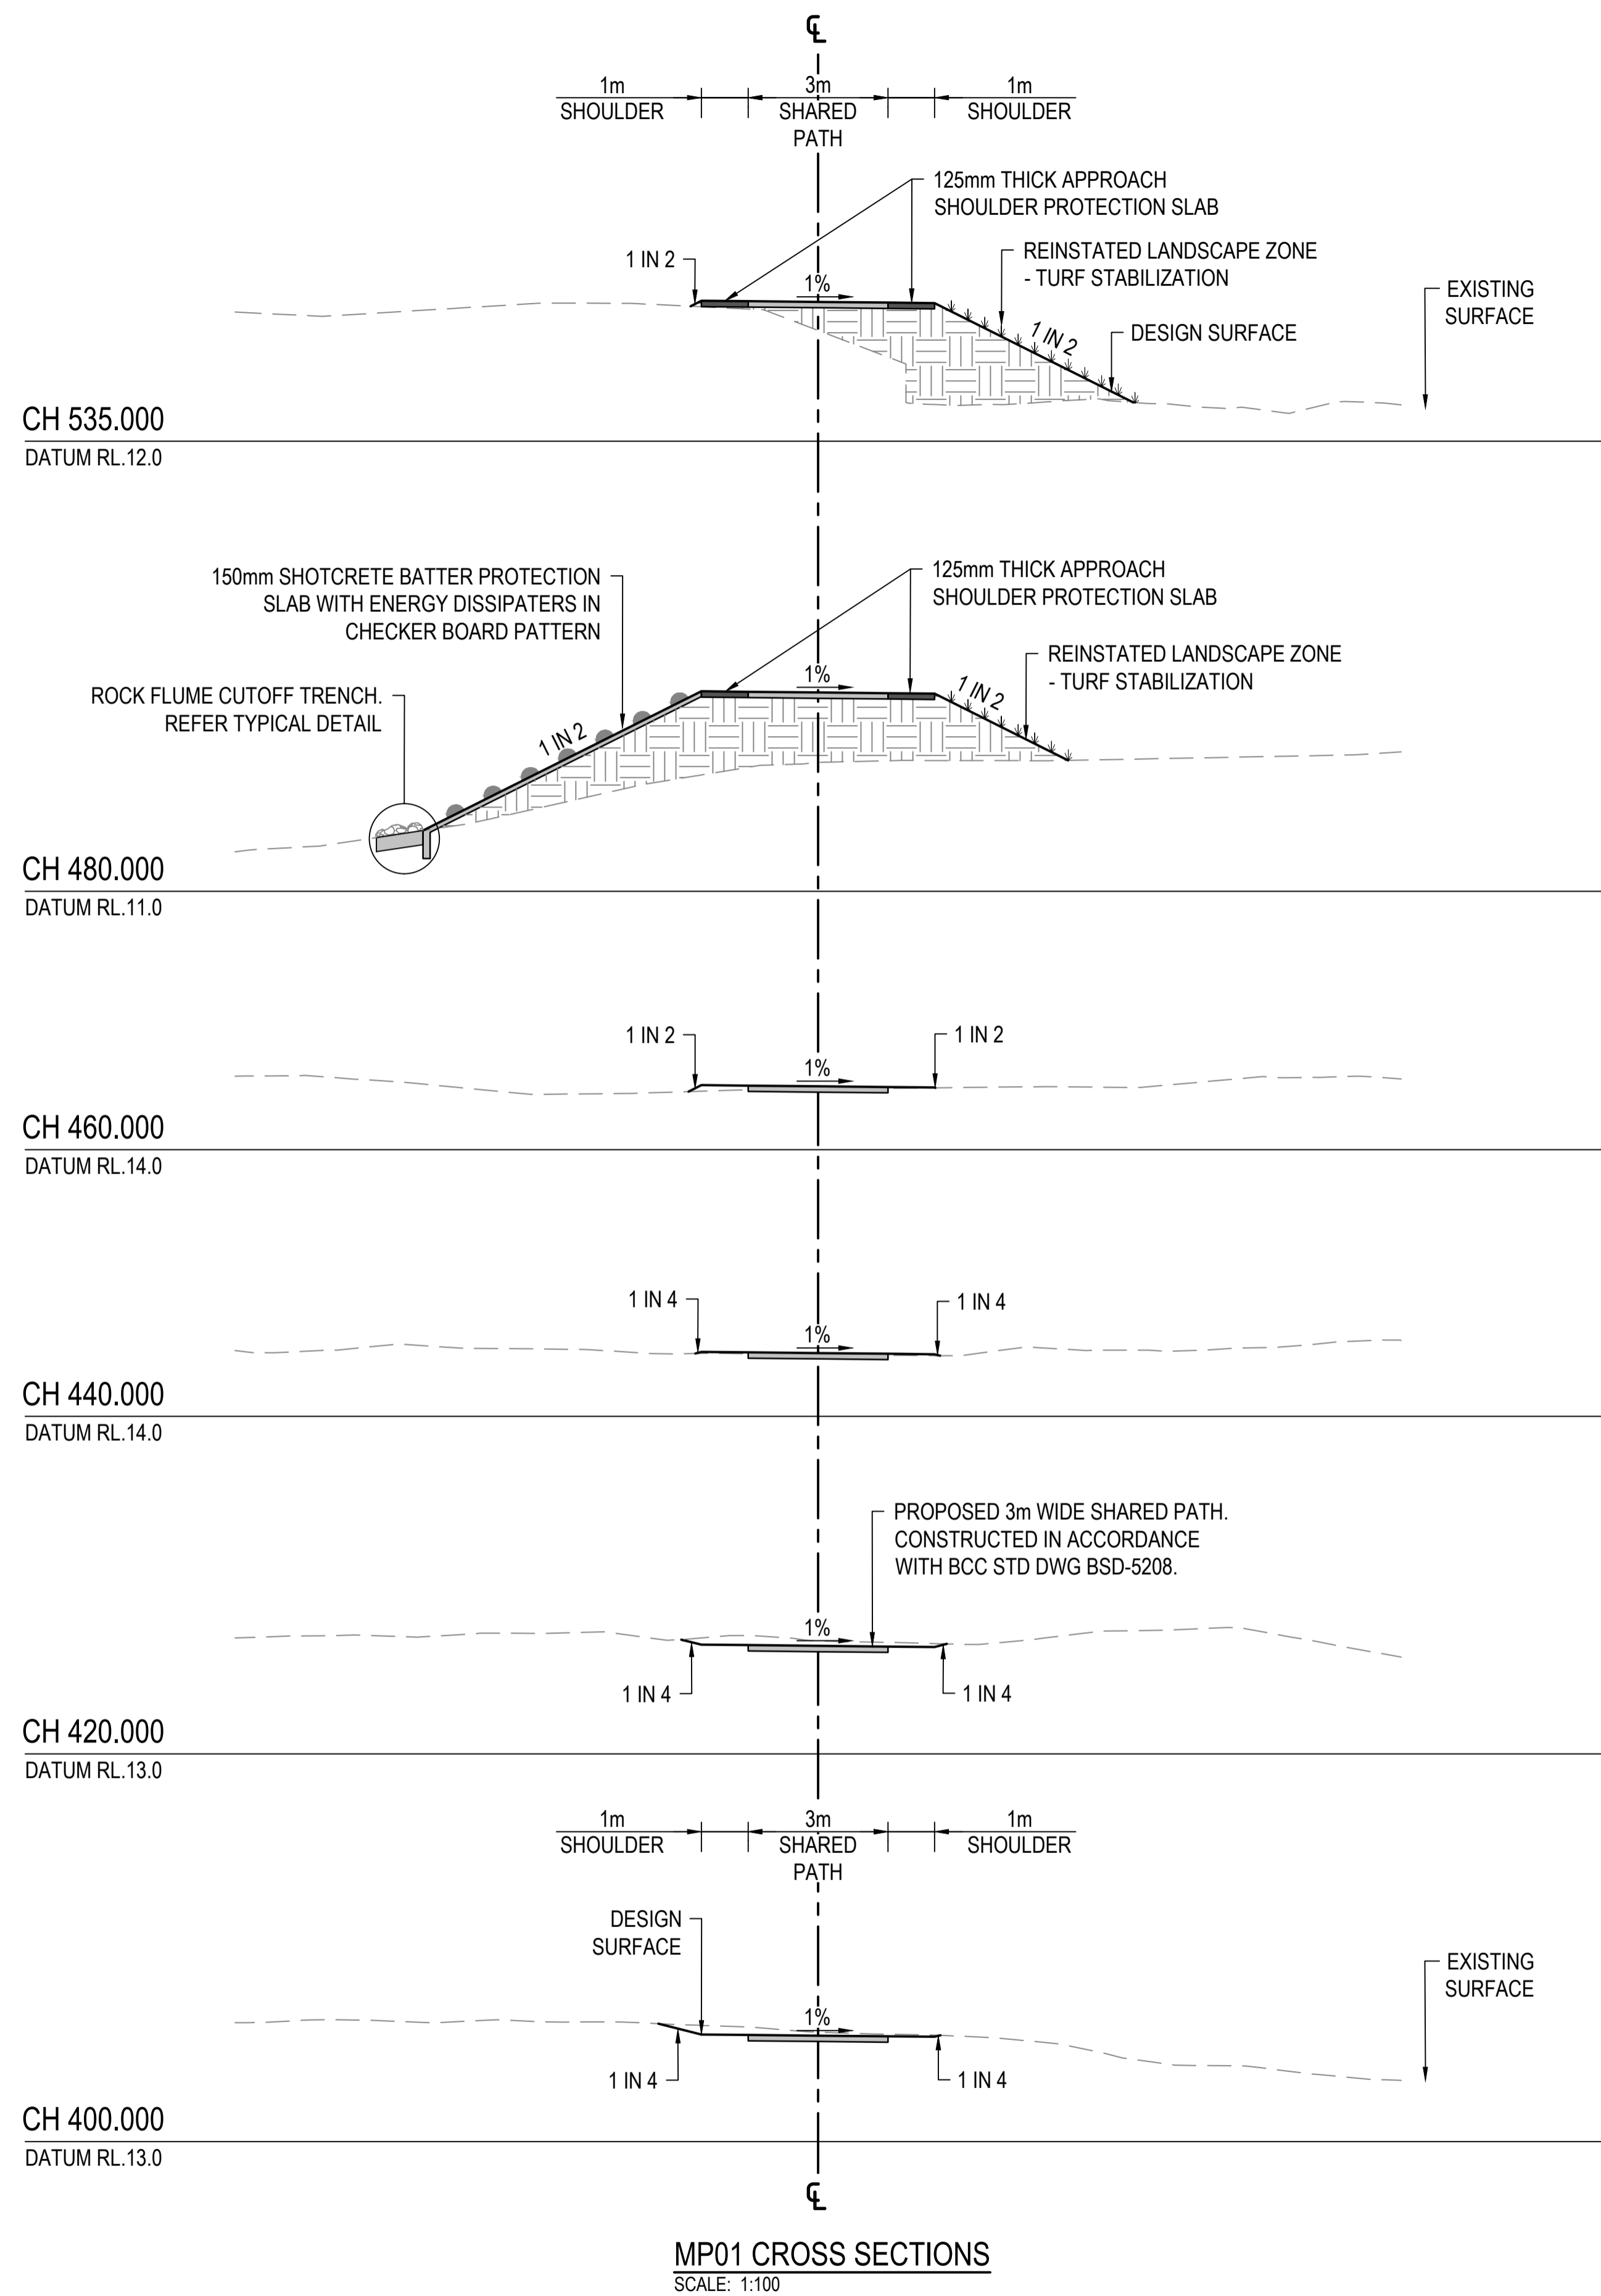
℄

1m SHOULDER
3m SHARED PATH
1m SHOULDER

125mm THICK APPROACH SHOULDER PROTECTION SLAB

REINSTATED LANDSCAPE ZONE - TURF STABILIZATION

1 IN 2

1%

EXISTING SURFACE

1 IN 2

DESIGN SURFACE

CH 535.000
DATUM RL.12.0

150mm SHOTCRETE BATTER PROTECTION SLAB WITH ENERGY DISSIPATERS IN CHECKER BOARD PATTERN

125mm THICK APPROACH SHOULDER PROTECTION SLAB

ROCK FLUME CUTOFF TRENCH. REFER TYPICAL DETAIL

1%

REINSTATED LANDSCAPE ZONE - TURF STABILIZATION

1 IN 2

1 IN 2

CH 480.000
DATUM RL.11.0

1 IN 2

1%

1 IN 2

CH 460.000
DATUM RL.14.0

1 IN 4

1%

1 IN 4

CH 440.000
DATUM RL.14.0

PROPOSED 3m WIDE SHARED PATH. CONSTRUCTED IN ACCORDANCE WITH BCC STD DWG BSD-5208.

1%

1 IN 4

1 IN 4

CH 420.000
DATUM RL.13.0

1m SHOULDER
3m SHARED PATH
1m SHOULDER

DESIGN SURFACE

EXISTING SURFACE

1%

1 IN 4

1 IN 4

CH 400.000
DATUM RL.13.0

℄

MP01 CROSS SECTIONS
SCALE: 1:100